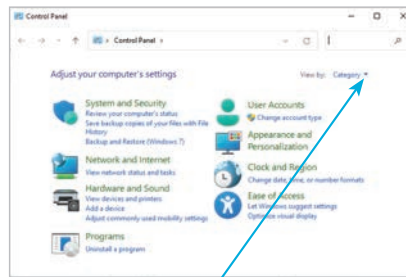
Control Panel

Control Panel

Adjust your computer's settings

View by: Category

System and Security
Review your computer's status
Save backup copies of your files with File History
Backup and Restore (Windows 7)

Network and Internet
View network status and tasks

Hardware and Sound
View devices and printers
Add a device
Adjust commonly used mobility settings

Programs
Uninstall a program

User Accounts
Change account type

Appearance and Personalization

Clock and Region
Change date, time, or number formats

Ease of Access
Let Windows suggest settings
Optimize visual display